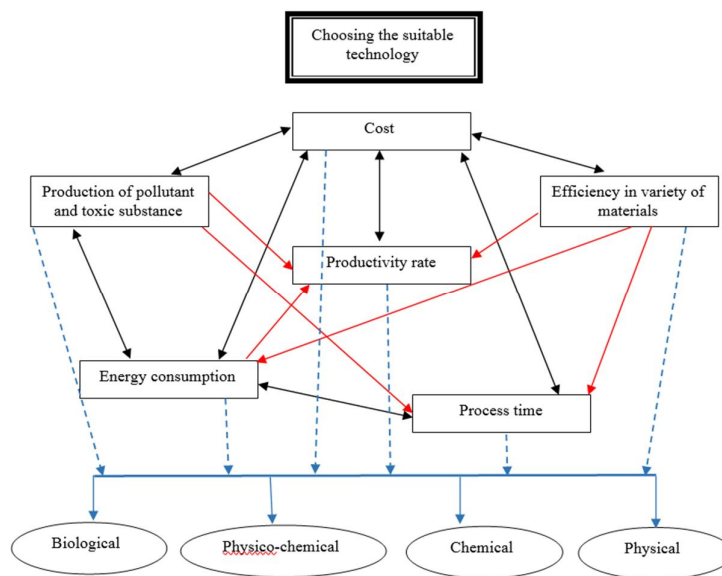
Choosing the suitable technology

Cost

Production of pollutant and toxic substance

Efficiency in variety of materials

Productivity rate

Energy consumption

Process time

Biological

Physico-chemical

Chemical

Physical